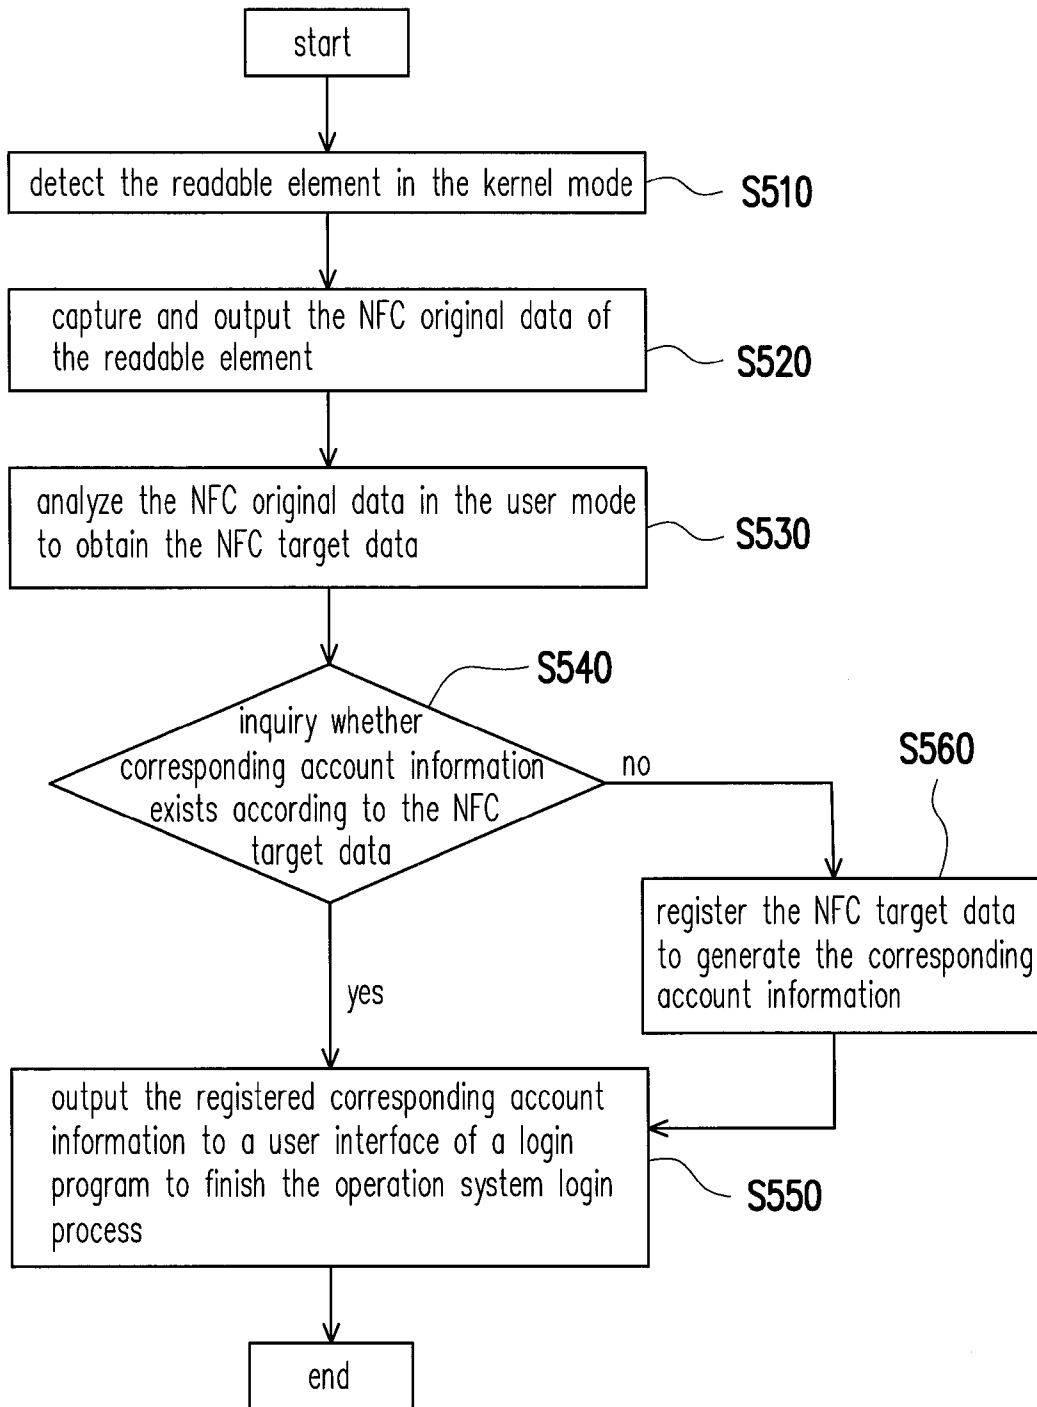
start

detect the readable element in the kernel mode

S510

capture and output the NFC original data of the readable element

S520

analyze the NFC original data in the user mode to obtain the NFC target data

S530

S540

inquiry whether corresponding account information exists according to the NFC target data

no

S560

register the NFC target data to generate the corresponding account information

yes

output the registered corresponding account information to a user interface of a login program to finish the operation system login process

S550

end